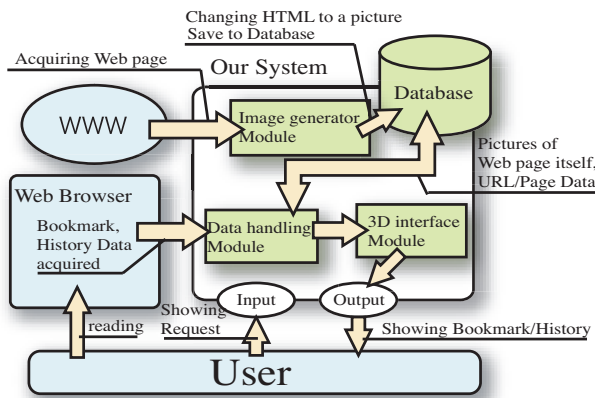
Changing HTML to a picture
Save to Database

Acquiring Web page

Our System

Database

WWW

Image generator Module

Pictures of Web page itself, URL/Page Data

Web Browser

Bookmark, History Data acquired

Data handling Module

3D interface Module

Input

Output

reading

Showing Request

Showing Bookmark/History

User